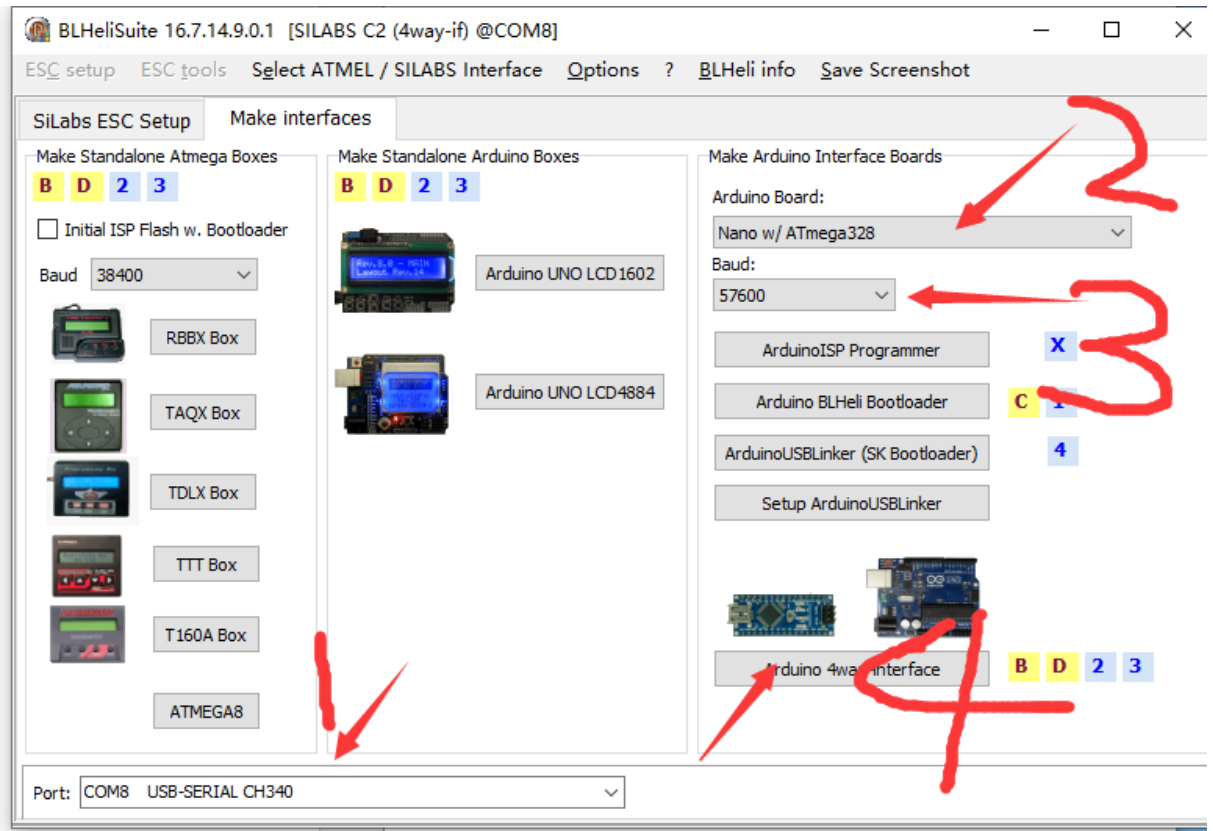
BLHeliSuite 16.7.14.9.0.1 [SILABS C2 (4way-if) @COM8]

ESC setup ESC tools Select ATMEL / SILABS Interface Options ? BLHeli info Save Screenshot

SiLabs ESC Setup Make interfaces

Make Standalone Atmega Boxes
B D 2 3
Initial ISP Flash w. Bootloader
Baud 38400
RBBX Box
TAQX Box
TDLX Box
TTT Box
T160A Box
ATMEGA8

Make Standalone Arduino Boxes
B D 2 3
Rev.8.0 - MAIN Layout Rev.14
Arduino UNO LCD1602
Arduino UNO LCD4884

Make Arduino Interface Boards
Arduino Board:
Nano w/ ATmega328
Baud:
57600
ArduinoISP Programmer X
Arduino BLHeli Bootloader C 1
ArduinoUSBLinker (SK Bootloader) 4
Setup ArduinoUSBLinker
Arduino 4way interface B D 2 3

Port: COM8 USB-SERIAL CH340

2
3
1
4